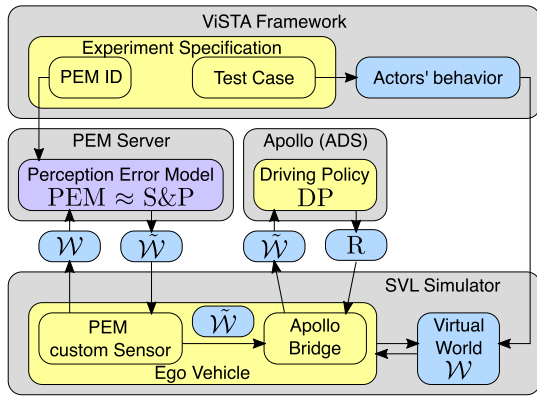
ViSTA Framework

Experiment Specification

PEM ID

Test Case

Actors' behavior

PEM Server

Perception Error Model
$\mathrm{PEM} \approx \mathrm{S\&P}$

Apollo (ADS)

Driving Policy
$\mathrm{DP}$

$\mathcal{W}$

$\tilde{\mathcal{W}}$

$\tilde{\mathcal{W}}$

$\mathrm{R}$

SVL Simulator

PEM
custom Sensor

$\tilde{\mathcal{W}}$

Apollo
Bridge

Ego Vehicle

Virtual
World
$\mathcal{W}$